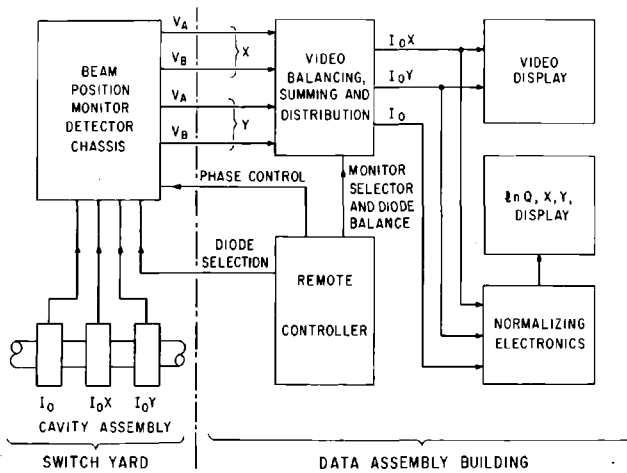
BEAM POSITION MONITOR DETECTOR CHASSIS

$V_A$
$V_B$
X
$V_A$
$V_B$
Y

VIDEO BALANCING, SUMMING AND DISTRIBUTION

$I_0X$
$I_0Y$
$I_0$

VIDEO DISPLAY

PHASE CONTROL

MONITOR SELECTOR AND DIODE BALANCE

$\ell n$ Q, X, Y, DISPLAY

DIODE SELECTION

REMOTE CONTROLLER

NORMALIZING ELECTRONICS

$I_0$ $I_0X$ $I_0Y$
CAVITY ASSEMBLY

SWITCH YARD

DATA ASSEMBLY BUILDING